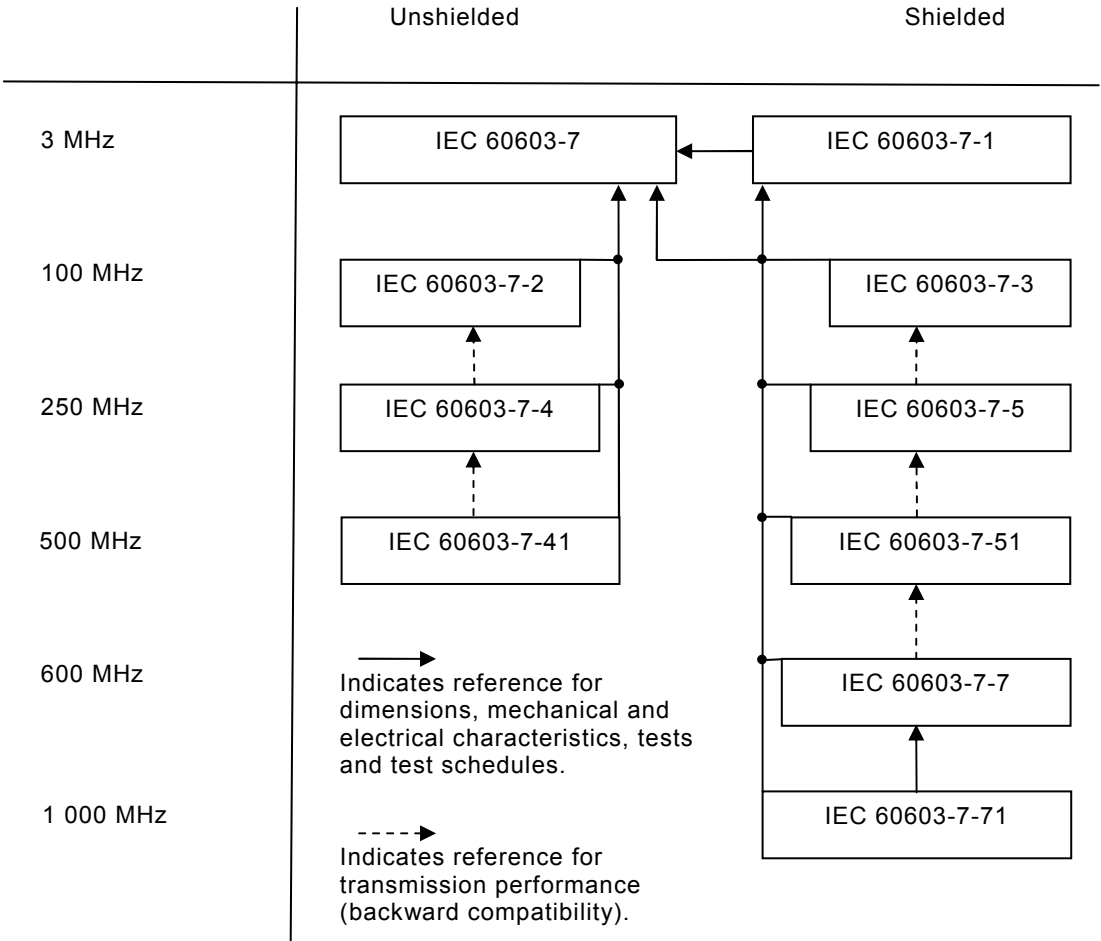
Unshielded

Shielded

3 MHz

IEC 60603-7

IEC 60603-7-1

100 MHz

IEC 60603-7-2

IEC 60603-7-3

250 MHz

IEC 60603-7-4

IEC 60603-7-5

500 MHz

IEC 60603-7-41

IEC 60603-7-51

600 MHz

Indicates reference for dimensions, mechanical and electrical characteristics, tests and test schedules.

IEC 60603-7-7

1 000 MHz

IEC 60603-7-71

Indicates reference for transmission performance (backward compatibility).